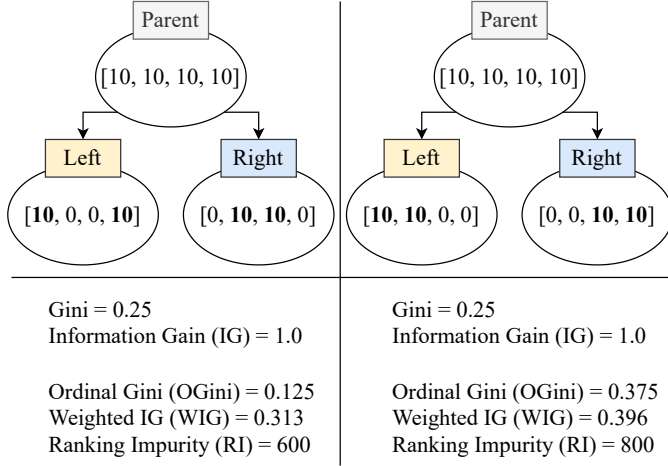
Parent
[10, 10, 10, 10]
Left
Right
[**10**, 0, 0, **10**]
[0, **10**, **10**, 0]

Parent
[10, 10, 10, 10]
Left
Right
[**10**, **10**, 0, 0]
[0, 0, **10**, **10**]

Gini = 0.25
Information Gain (IG) = 1.0

Ordinal Gini (OGini) = 0.125
Weighted IG (WIG) = 0.313
Ranking Impurity (RI) = 600

Gini = 0.25
Information Gain (IG) = 1.0

Ordinal Gini (OGini) = 0.375
Weighted IG (WIG) = 0.396
Ranking Impurity (RI) = 800